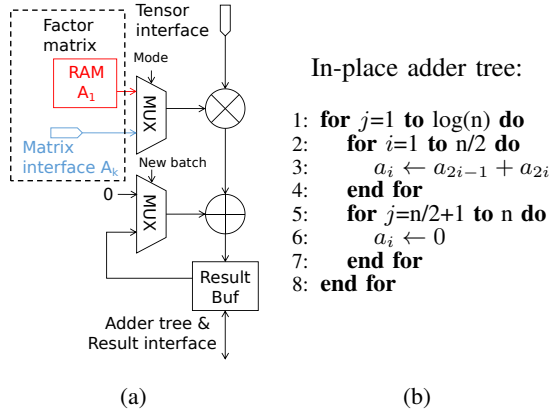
Factor matrix

RAM $A_1$

Mode

Tensor interface

MUX

Matrix interface $A_k$

New batch

0

MUX

Result Buf

Adder tree & Result interface

In-place adder tree:

1: **for** $j$=1 **to** log(n) **do**
2: **for** $i$=1 **to** n/2 **do**
3: $a_i \leftarrow a_{2i-1} + a_{2i}$
4: **end for**
5: **for** $j$=n/2+1 **to** n **do**
6: $a_i \leftarrow 0$
7: **end for**
8: **end for**

(a)

(b)